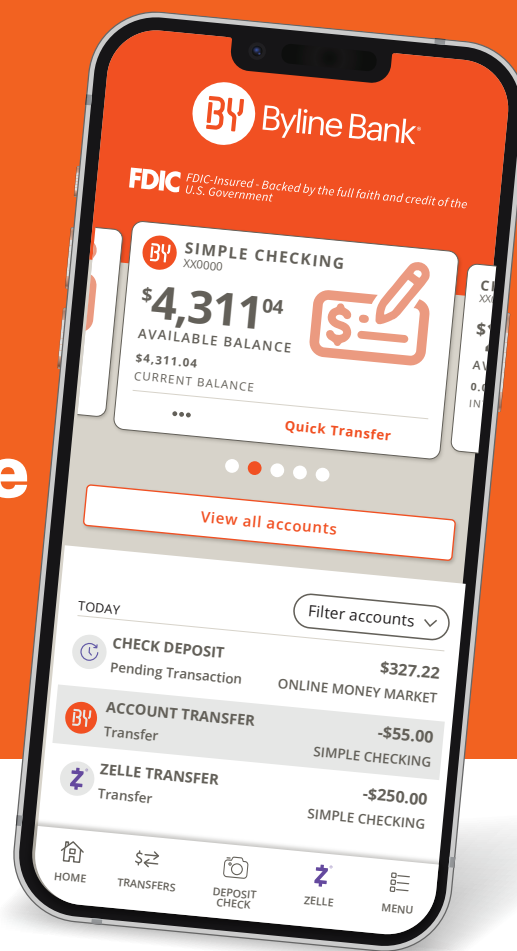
e

BY Byline Bank

FDIC FDIC-Insured - Backed by the full faith and credit of the U.S. Government

BY SIMPLE CHECKING
XX0000

$4,311$^{04}$
AVAILABLE BALANCE

$4,311.04
CURRENT BALANCE

•••

Quick Transfer

C
XX
$1
AV
0.0
IN

View all accounts

TODAY

Filter accounts

CHECK DEPOSIT
Pending Transaction
$327.22
ONLINE MONEY MARKET

BY ACCOUNT TRANSFER
Transfer
-$55.00
SIMPLE CHECKING

ZELLE TRANSFER
Transfer
-$250.00
SIMPLE CHECKING

HOME
TRANSFERS
DEPOSIT CHECK
ZELLE
MENU